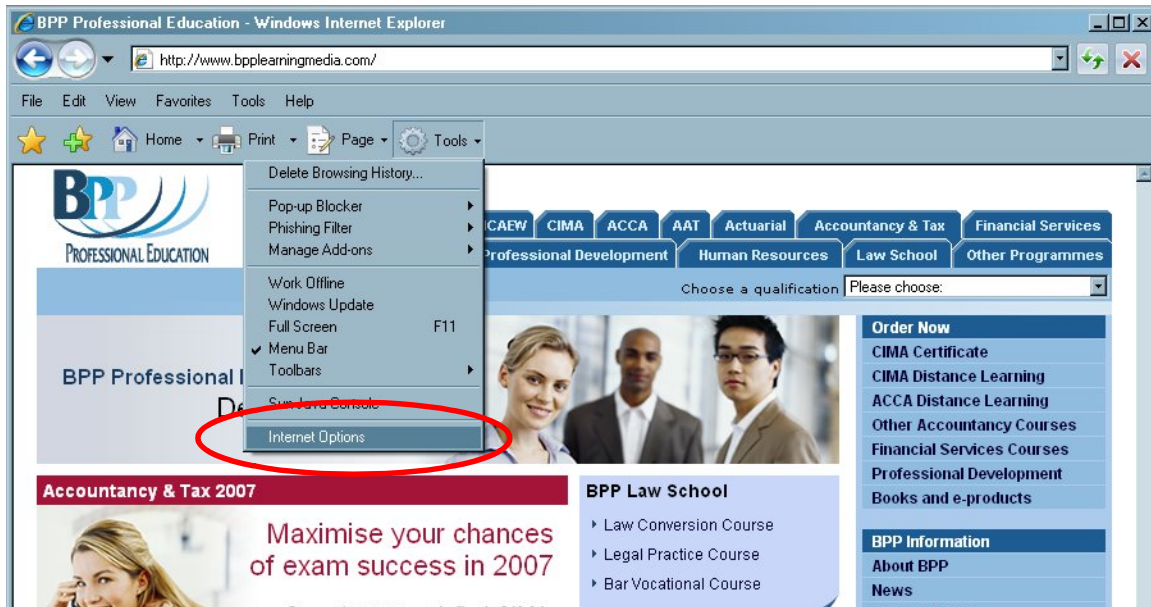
BPP Professional Education - Windows Internet Explorer

http://www.bpplearningmedia.com/

File Edit View Favorites Tools Help

Home Print Page Tools

Delete Browsing History...
Pop-up Blocker
Phishing Filter
Manage Add-ons
Work Offline
Windows Update
Full Screen F11
Menu Bar
Toolbars
Sun Java Console
Internet Options

BPP PROFESSIONAL EDUCATION

ICAEW CIMA ACCA AAT Actuarial Accountancy & Tax Financial Services
Professional Development Human Resources Law School Other Programmes

Choose a qualification Please choose:

BPP Professional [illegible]
De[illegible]

Order Now
CIMA Certificate
CIMA Distance Learning
ACCA Distance Learning
Other Accountancy Courses
Financial Services Courses
Professional Development
Books and e-products

Accountancy & Tax 2007
Maximise your chances of exam success in 2007

BPP Law School
Law Conversion Course
Legal Practice Course
Bar Vocational Course

BPP Information
About BPP
News